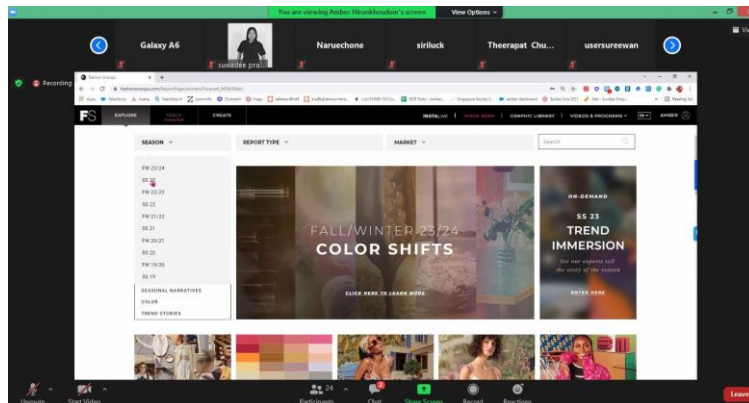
You are viewing Amber Hirunkhoudom's screen View Options

Galaxy A6
suwadee prai
Naruechone
siriluck
Theerapat Chu...
usersureewan

Recording

Fashion Snoops

FS EXPLORE TRACK CREATE
INSTALIVE | GRAPHIC LIBRARY | VIDEOS & PROGRAMS AMBER

SEASON
REPORT TYPE
MARKET
Search

FW 23/24
SS 23
FW 22/23
SS 22
FW 21/22
SS 21
FW 20/21
SS 20
FW 19/20
SS 19
SEASONAL NARRATIVES
COLOR
TREND STORIES

FALL/WINTER 23/24
COLOR SHIFTS
CLICK HERE TO LEARN MORE

ON-DEMAND
SS 23
TREND IMMERSION
See our experts tell the story of the season
ENTER HERE

Unmute
Start Video
24
Participants
Chat
Share Screen
Record
Reactions
Leave